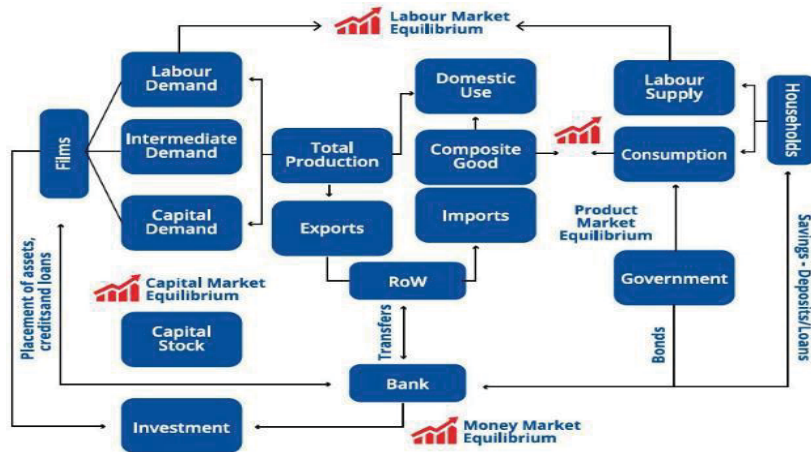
Labour Market Equilibrium

Films

Labour Demand

Intermediate Demand

Capital Demand

Total Production

Exports

Domestic Use

Composite Good

Imports

Labour Supply

Consumption

Households

Product Market Equilibrium

Capital Market Equilibrium

Capital Stock

RoW

Transfers

Government

Bonds

Placement of assets, creditsand loans

Savings - Deposits/Loans

Bank

Investment

Money Market Equilibrium